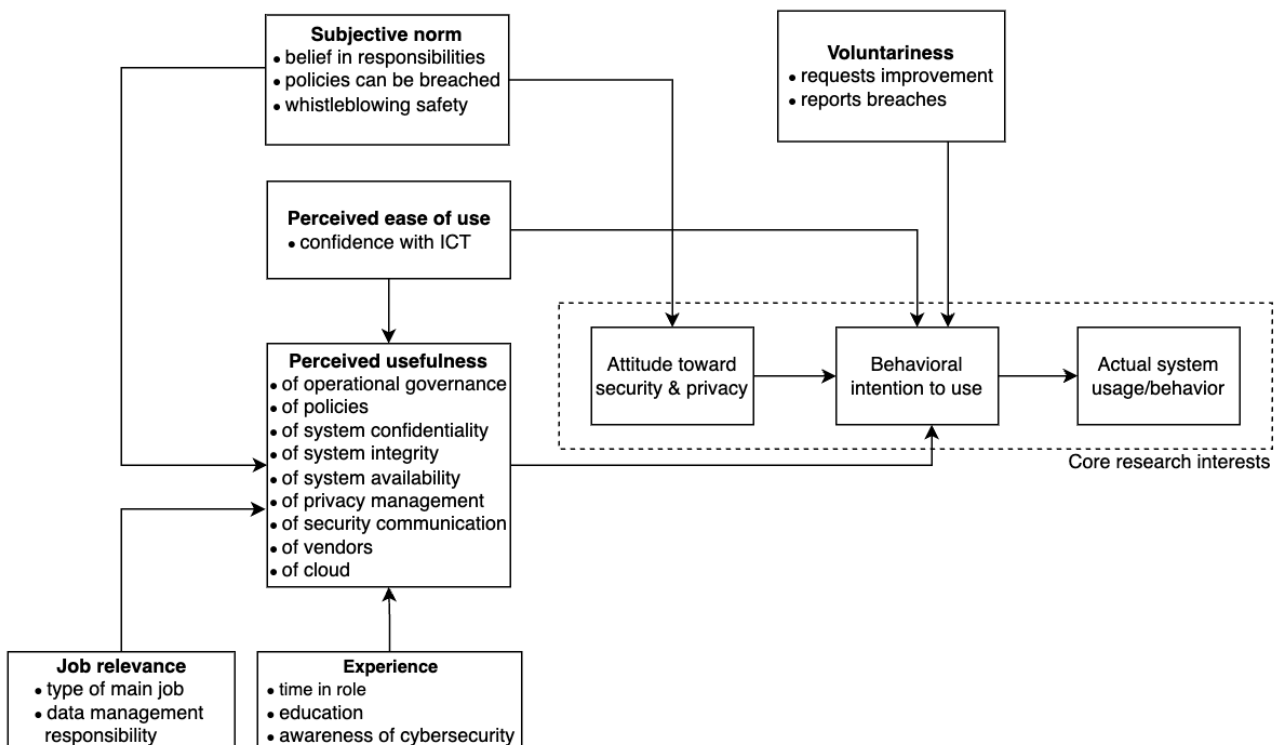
Subjective norm
• belief in responsibilities
• policies can be breached
• whistleblowing safety

Voluntariness
• requests improvement
• reports breaches

Perceived ease of use
• confidence with ICT

Perceived usefulness
• of operational governance
• of policies
• of system confidentiality
• of system integrity
• of system availability
• of privacy management
• of security communication
• of vendors
• of cloud

Attitude toward security & privacy

Behavioral intention to use

Actual system usage/behavior

Core research interests

Job relevance
• type of main job
• data management responsibility

Experience
• time in role
• education
• awareness of cybersecurity